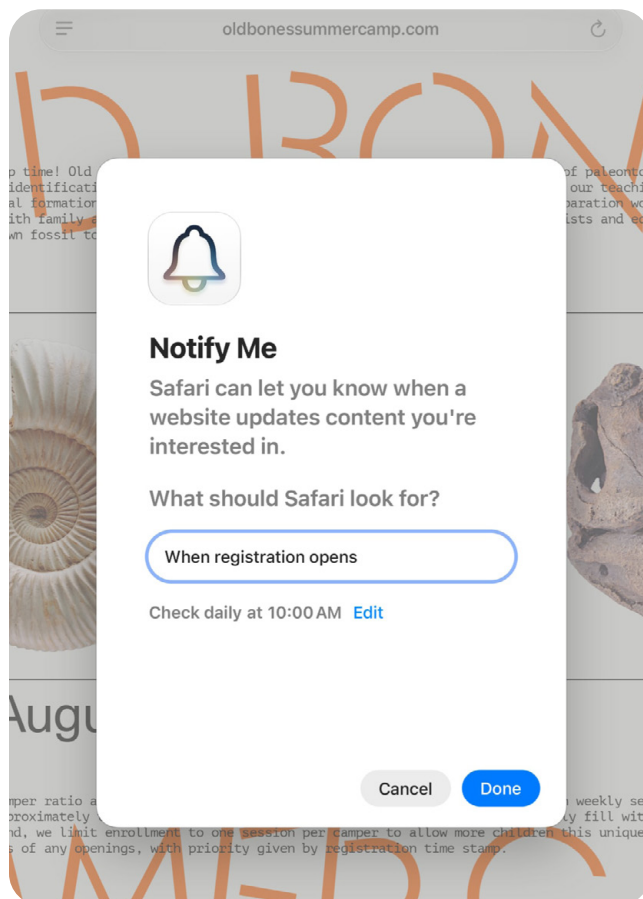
oldbonessummercamp.com

D BON

p time! Old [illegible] of paleont
identificati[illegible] our teachi
al formation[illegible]paration wo
ith family a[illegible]ists and ed
wn fossil to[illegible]

Notify Me

Safari can let you know when a website updates content you're interested in.

What should Safari look for?

When registration opens

Check daily at 10:00 AM Edit

Augu

mper ratio a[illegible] weekly se
proximately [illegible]y fill wit
nd, we limit enrollment to one session per camper to allow more children this unique
s of any openings, with priority given by registration time stamp.

Cancel

Done